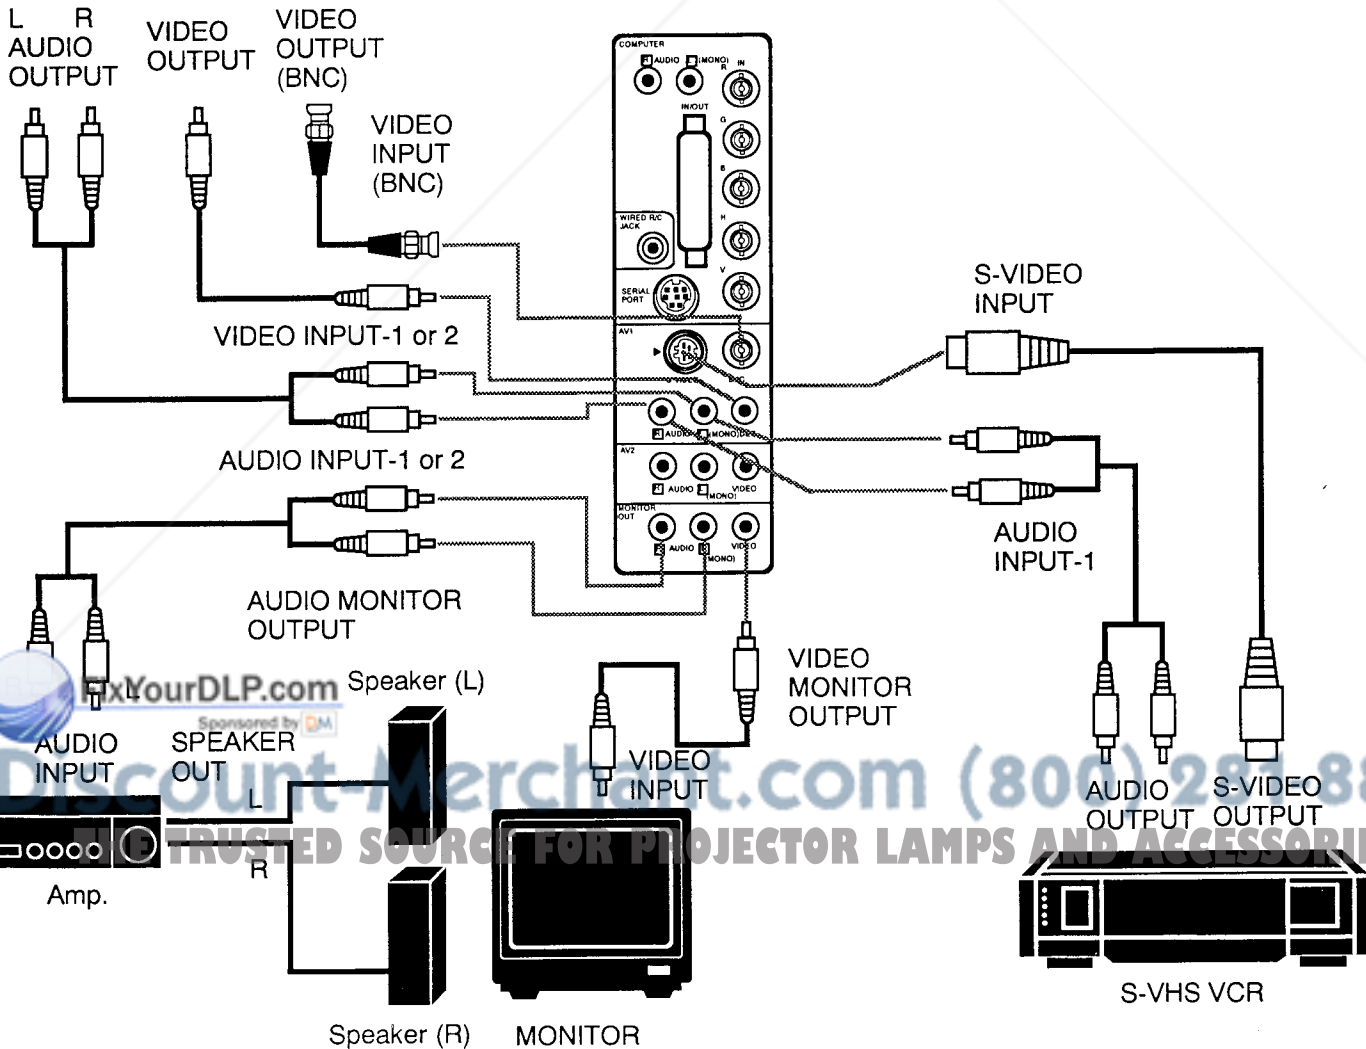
L R
AUDIO
OUTPUT

VIDEO
OUTPUT

VIDEO
OUTPUT
(BNC)

VIDEO
INPUT
(BNC)

COMPUTER
R AUDIO L (MONO)
IN
R
IN/OUT
G
B
WIRED R/C JACK
H
SERIAL PORT
V
AV1
AUDIO (MONO) VIDEO
AV2
AUDIO (MONO) VIDEO
MONITOR OUT
AUDIO (MONO) VIDEO

S-VIDEO
INPUT

VIDEO INPUT-1 or 2

AUDIO INPUT-1 or 2

AUDIO
INPUT-1

AUDIO MONITOR
OUTPUT

FixYourDLP.com
Sponsored by DM

Speaker (L)

VIDEO
MONITOR
OUTPUT

AUDIO
INPUT

SPEAKER
OUT

L

VIDEO
INPUT

Discount-Merchant.com (800) 281-8

AUDIO
OUTPUT

S-VIDEO
OUTPUT

THE TRUSTED SOURCE FOR PROJECTOR LAMPS AND ACCESSORI

R

Amp.

S-VHS VCR

Speaker (R)

MONITOR